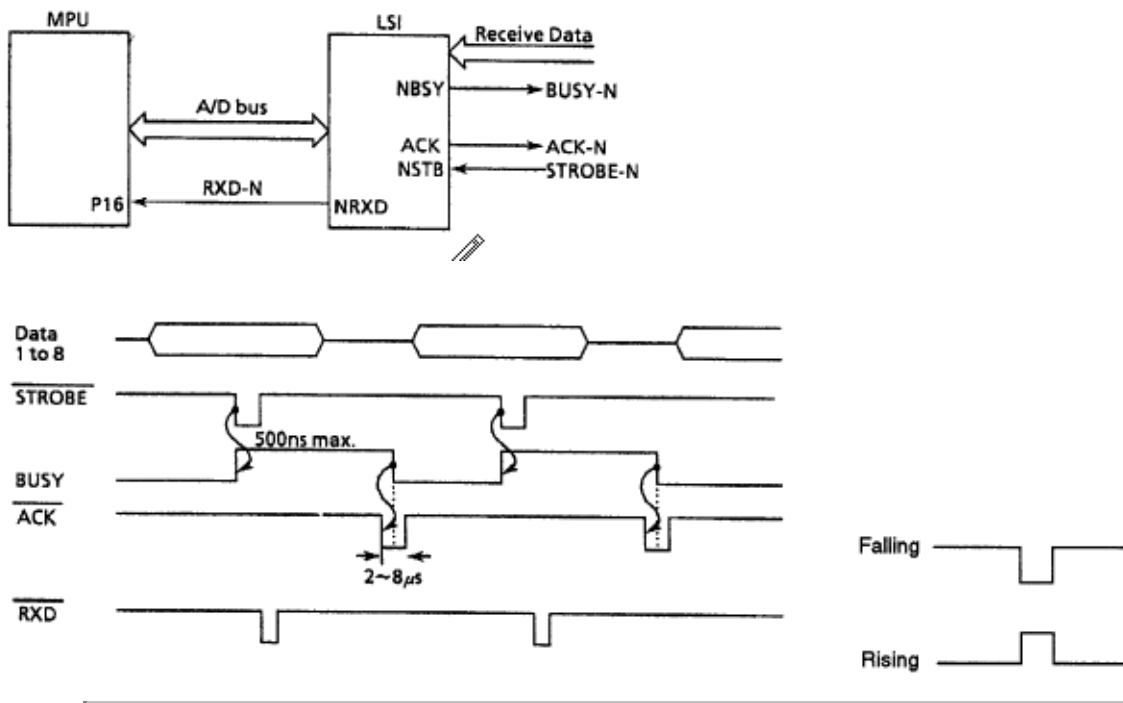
MPU

LSI

Receive Data

NBSY

BUSY-N

A/D bus

ACK

ACK-N

NSTB

STROBE-N

RXD-N

P16

NRXD

Data 1 to 8

$\overline{STROBE}$

500ns max.

BUSY

$\overline{ACK}$

2~8$\mu s$

$\overline{RXD}$

Falling

Rising